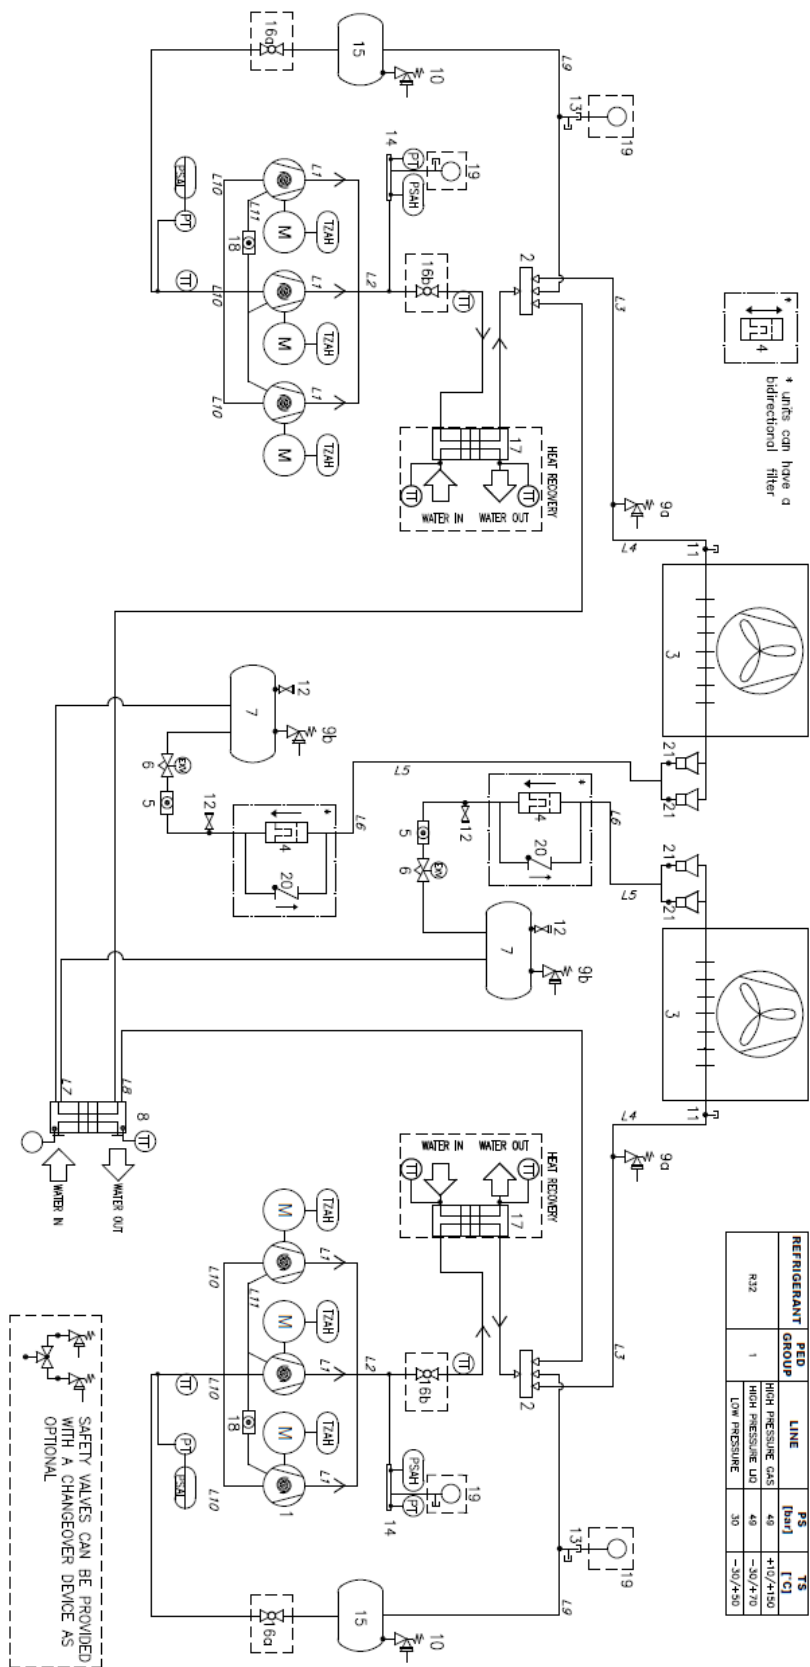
* units can have a bidirectional filter

4

| REFRIGERANT | PED GROUP | LINE | PS [bar] | TS [°C] |
|---|---|---|---|---|
| R32 | 1 | HIGH PRESSURE GAS | 49 | +10/+150 |
| | | HIGH PRESSURE LIQ | 49 | -30/+70 |
| | | LOW PRESSURE | 30 | -30/+50 |

16a 15 10 L9 13 19 14 PT PSAH 19 L10 L1 PSAL PT TT 18 L11 M TZAH L2 16b TT 2 L3 L10 L1 M TZAH L10 L1 M TZAH 17 HEAT RECOVERY TT WATER IN TT WATER OUT 9a L4 11 3 21 21 L5 L6 4 20 12 5 6 EXV 7 12 9b 21 21 L5 L6 4 20 12 5 6 EXV 7 12 9b 3 11 L4 9a

L7 L8 8 TT WATER IN WATER OUT

HEAT RECOVERY WATER IN WATER OUT TT TT 17 2 L3 M TZAH L7 L10 L11 M TZAH L7 L2 TT 16b L10 TT 18 M TZAH L7 1 PT PSAL L10 14 PSAH PT 19 13 19 L9 15 10 16a

SAFETY VALVES CAN BE PROVIDED WITH A CHANGEOVER DEVICE AS OPTIONAL